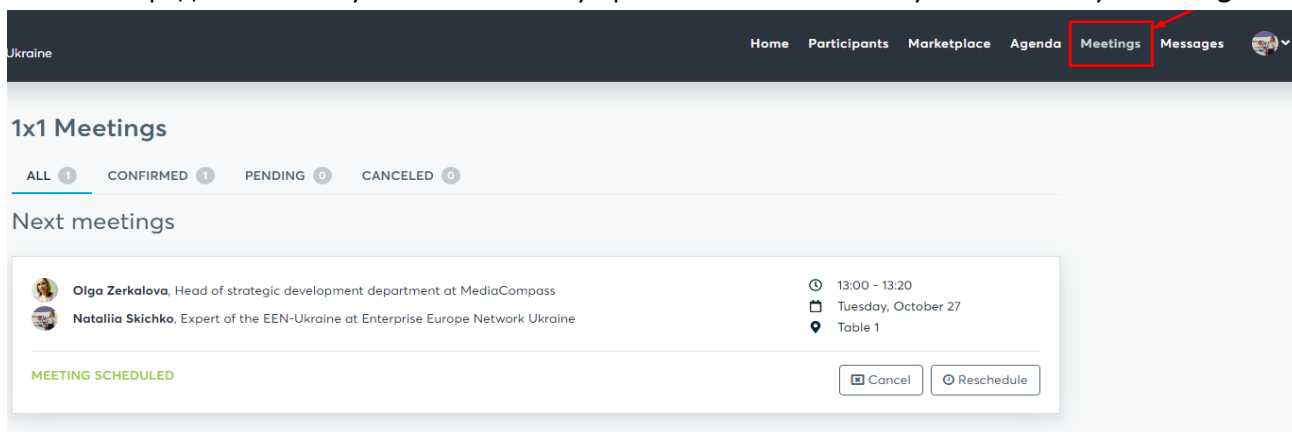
Ukraine

Home Participants Marketplace Agenda Meetings Messages

1x1 Meetings

ALL 1 CONFIRMED 1 PENDING 0 CANCELED 0

Next meetings

**Olga Zerkalova**, Head of strategic development department at MediaCompass

**Nataliia Skichko**, Expert of the EEN-Ukraine at Enterprise Europe Network Ukraine

13:00 - 13:20
Tuesday, October 27
Table 1

MEETING SCHEDULED

Cancel Reschedule